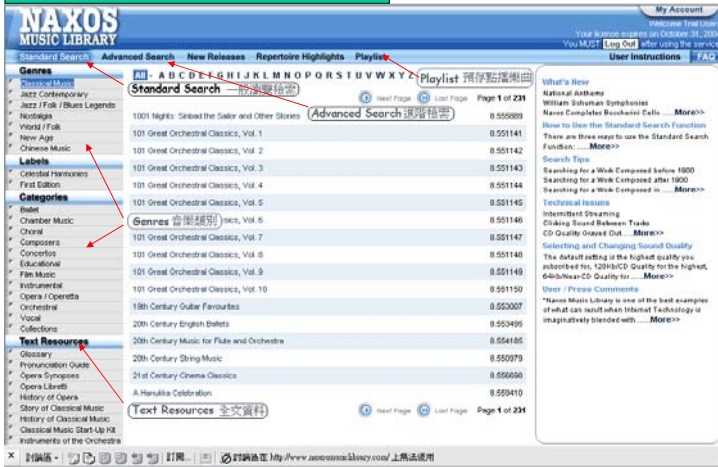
NAXOS MUSIC LIBRARY

My Account
Welcome Trial User
Your license expires on October 31, 200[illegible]
You MUST Log Out after using the service

Standard Search | Advanced Search | New Releases | Repertoire Highlights | Playlist | User Instructions | FAQ

Genres
Classical Music
Jazz Contemporary
Jazz / Folk / Blues Legends
Nostalgia
World / Folk
New Age
Chinese Music

Labels
Celestial Harmonies
First Edition

Categories
Ballet
Chamber Music
Choral
Composers
Concertos
Educational
Film Music
Instrumental
Opera / Operetta
Orchestral
Vocal
Collections

Text Resources
Glossary
Pronunciation Guide
Opera Synopses
Opera Libretti
History of Opera
Story of Classical Music
History of Classical Music
Classical Music Start-Up Kit
Instruments of the Orchestra

All - A B C D E F G H I J K L M N O P Q R S T U V W X Y Z

Playlist 預存點播曲目
Standard Search 一般瀏覽檢索
Advanced Search 進階檢索
Genres 音樂類別
Text Resources 全文資料

Next Page | Last Page | Page 1 of 231

| | |
|---|---|
| 1001 Nights: Sinbad the Sailor and Other Stories | 8.555889 |
| 101 Great Orchestral Classics, Vol. 1 | 8.551141 |
| 101 Great Orchestral Classics, Vol. 2 | 8.551142 |
| 101 Great Orchestral Classics, Vol. 3 | 8.551143 |
| 101 Great Orchestral Classics, Vol. 4 | 8.551144 |
| 101 Great Orchestral Classics, Vol. 5 | 8.551145 |
| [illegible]ssics, Vol. 6 | 8.551146 |
| 101 Great Orchestral Classics, Vol. 7 | 8.551147 |
| 101 Great Orchestral Classics, Vol. 8 | 8.551148 |
| 101 Great Orchestral Classics, Vol. 9 | 8.551149 |
| 101 Great Orchestral Classics, Vol. 10 | 8.551150 |
| 19th Century Guitar Favourites | 8.553007 |
| 20th Century English Ballets | 8.553495 |
| 20th Century Music for Flute and Orchestra | 8.554185 |
| 20th Century String Music | 8.550979 |
| 21st Century Cinema Classics | 8.556698 |
| A Hanukka Celebration | 8.559410 |

Next Page | Last Page | Page 1 of 231

What's New
National Anthems
William Schuman Symphonies
Naxos Completes Boccherini Cello ......More>>

How to Use the Standard Search Function
There are three ways to use the Standard Search Function: ......More>>

Search Tips
Searching for a Work Composed before 1900
Searching for a Work Composed after 1900
Searching for a Work Composed by a ......More>>

Technical Issues
Intermittent Streaming
Clicking Sound Between Tracks
CD Quality Grayed Out......More>>

Selecting and Changing Sound Quality
The default setting is the highest quality you subscribed for, 128Kb/CD Quality for the highest, 64Kb/Near-CD Quality for ......More>>

User / Press Comments
"Naxos Music Library is one of the best examples of what can result when Internet Technology is imaginatively blended with ......More>>

討論區 • | 訂閱... | 討論過在 http://www.naxosmusiclibrary.com/ 上為去使用